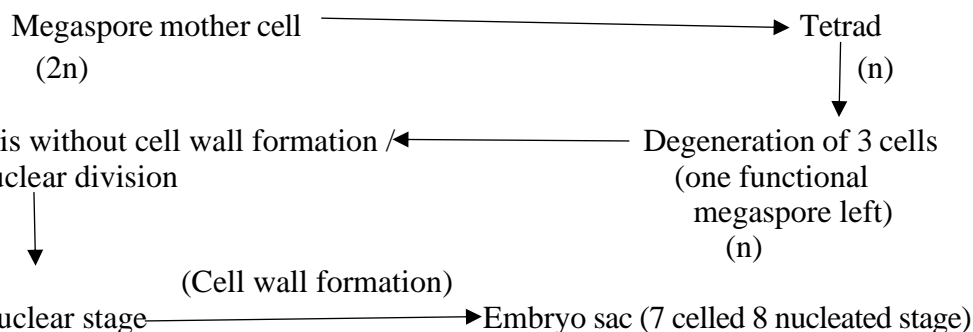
Megaspore mother cell (2n) → Tetrad (n)

↓

is without cell wall formation / uclear division ← Degeneration of 3 cells (one functional megaspore left) (n)

↓

(Cell wall formation)

uclear stage → Embryo sac (7 celled 8 nucleated stage)